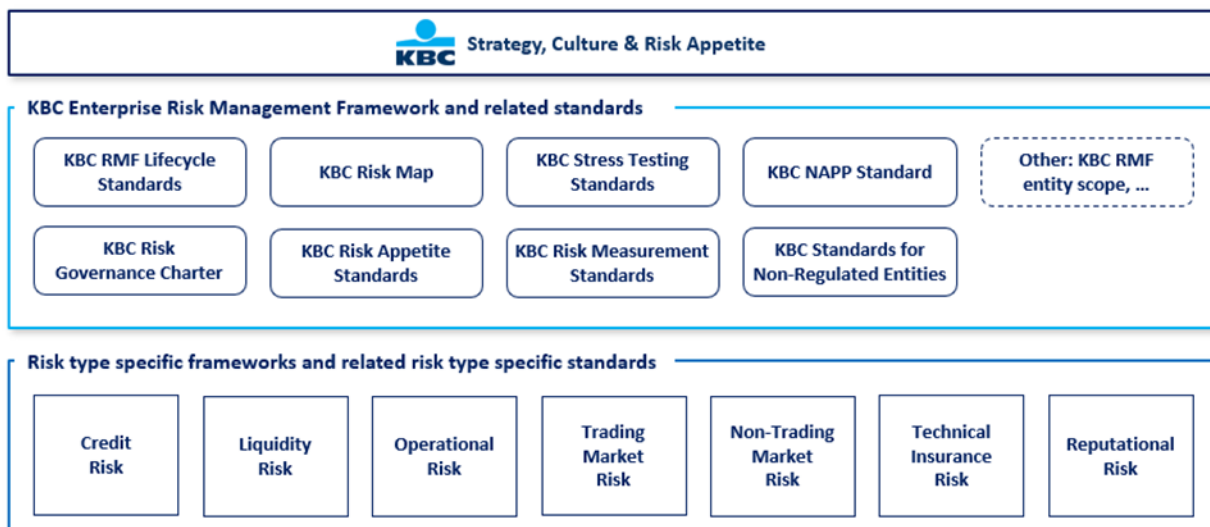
KBC Strategy, Culture & Risk Appetite

KBC Enterprise Risk Management Framework and related standards

KBC RMF Lifecycle Standards

KBC Risk Map

KBC Stress Testing Standards

KBC NAPP Standard

Other: KBC RMF entity scope, ...

KBC Risk Governance Charter

KBC Risk Appetite Standards

KBC Risk Measurement Standards

KBC Standards for Non-Regulated Entities

Risk type specific frameworks and related risk type specific standards

Credit Risk

Liquidity Risk

Operational Risk

Trading Market Risk

Non-Trading Market Risk

Technical Insurance Risk

Reputational Risk